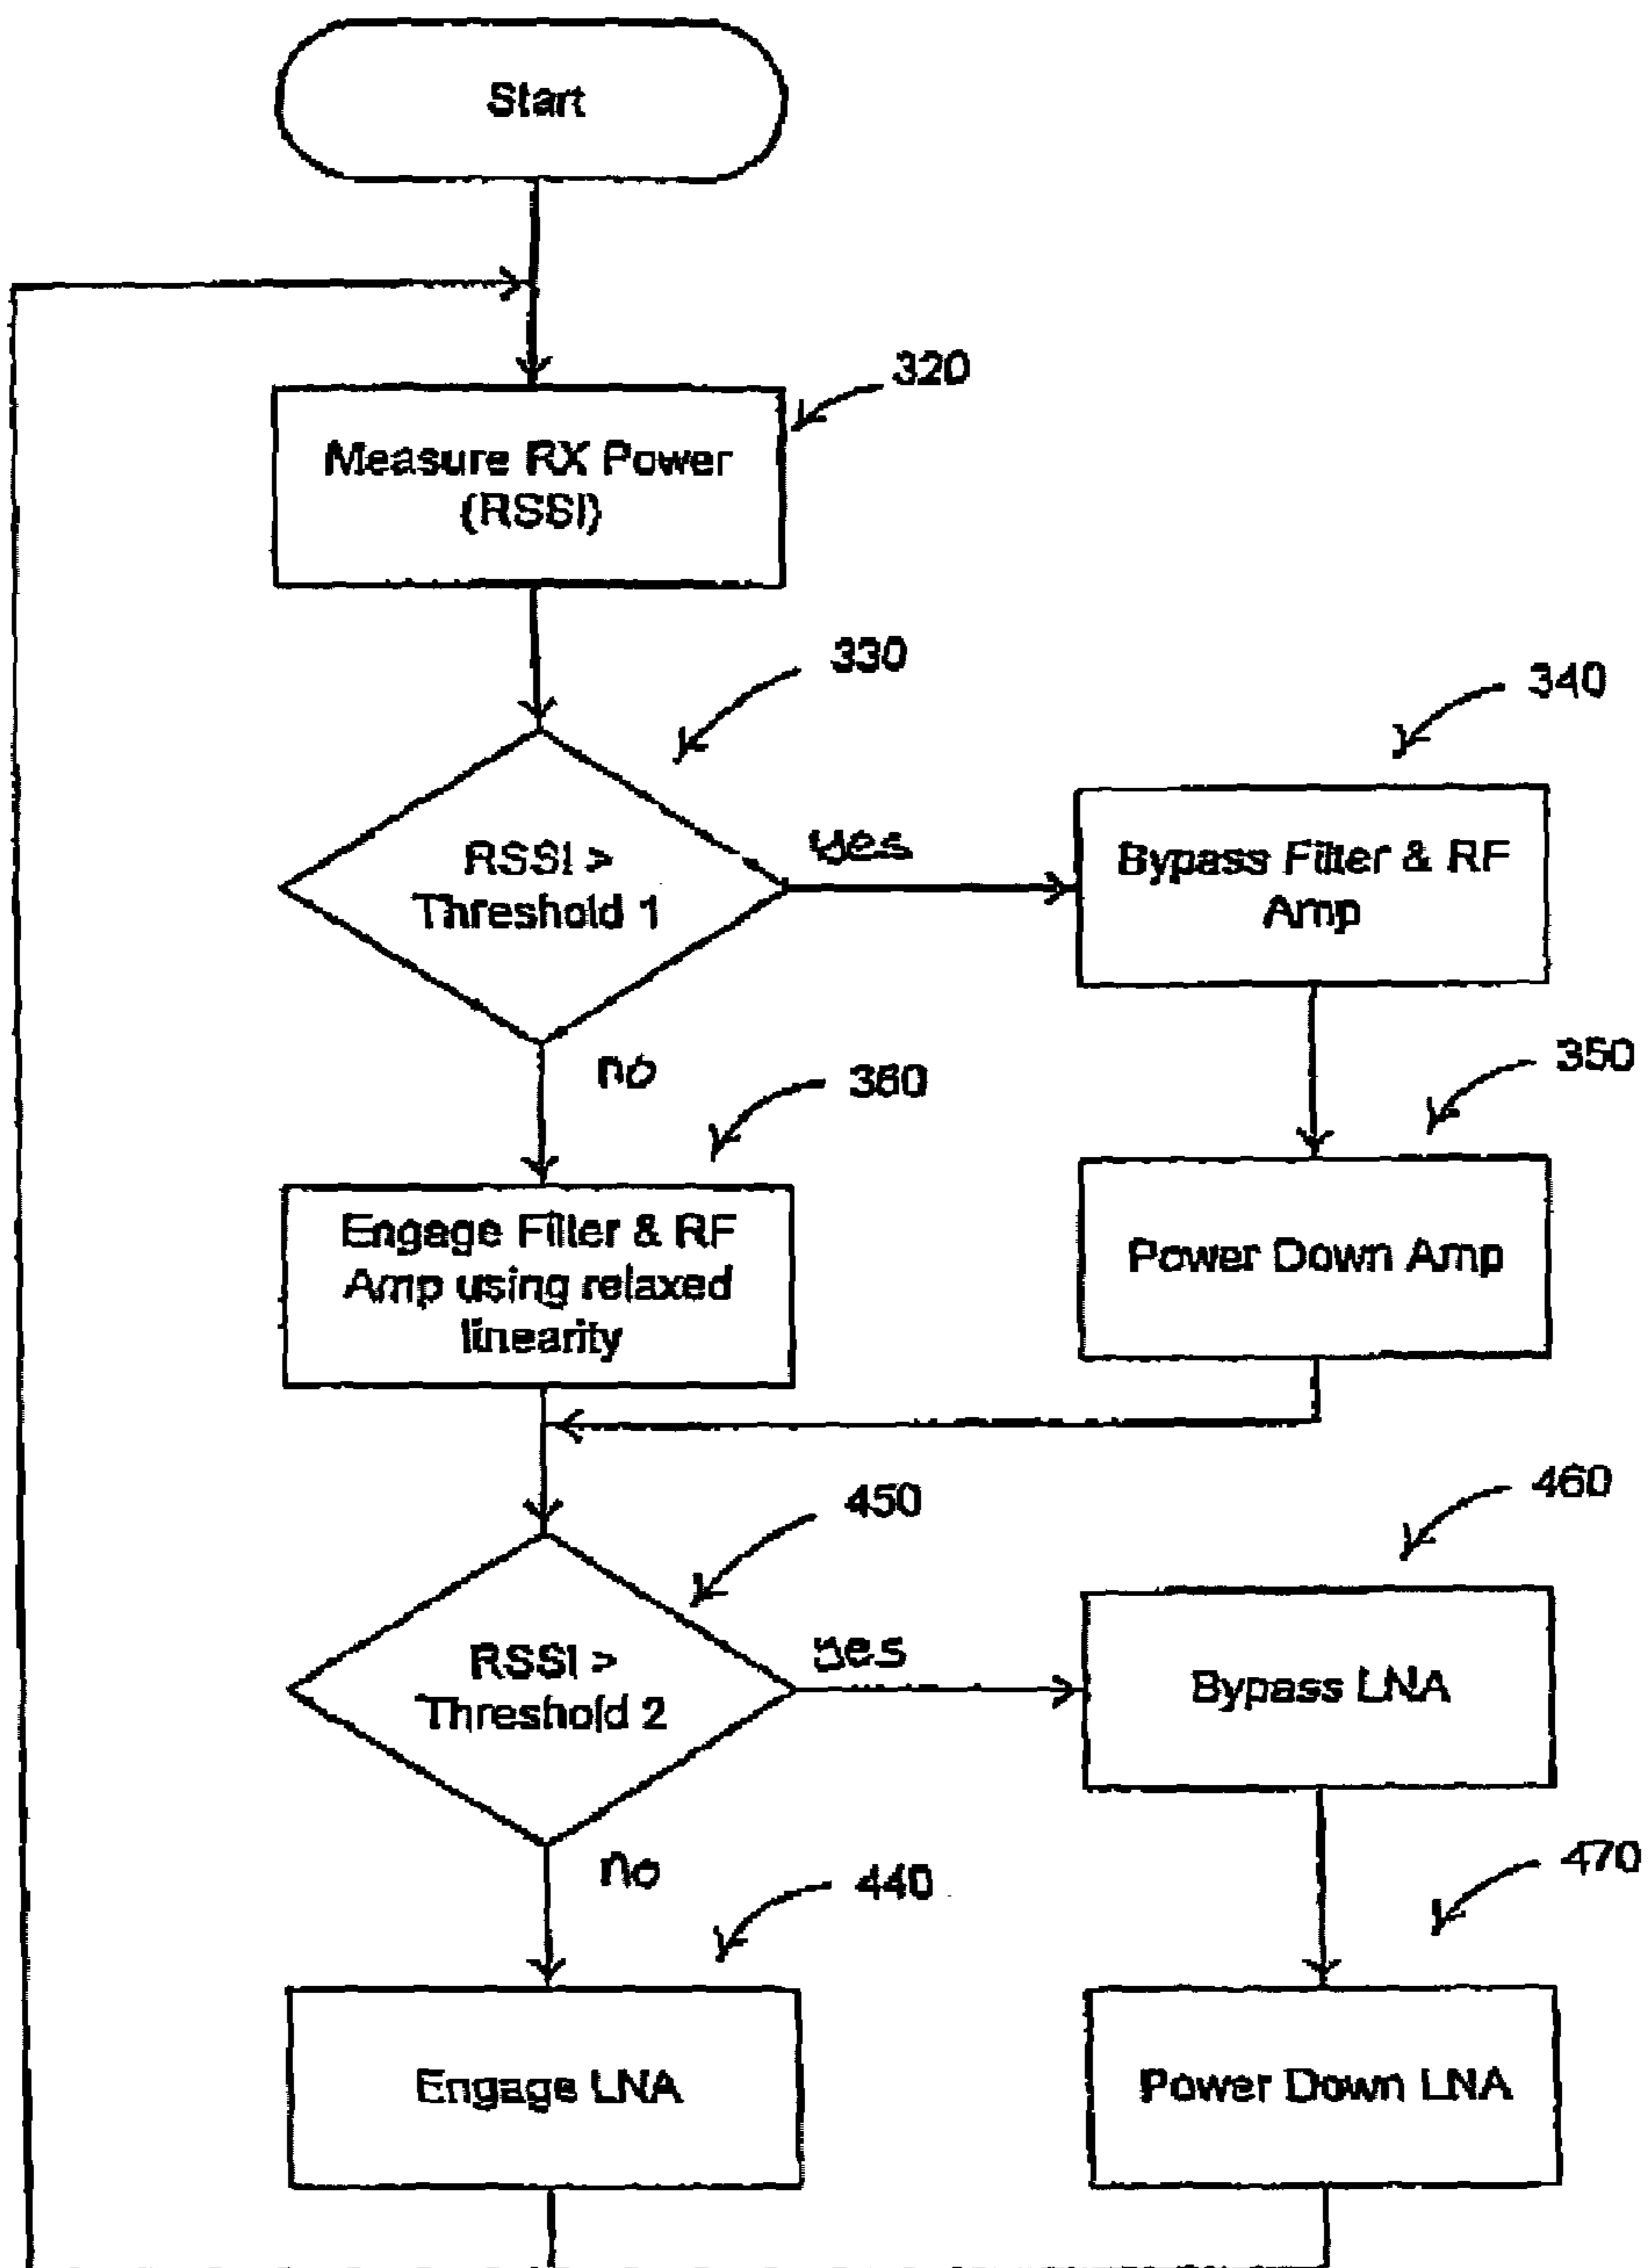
Start

320

Measure RX Power (RSSI)

330

340

RSSI > Threshold 1

yes

Bypass Filter & RF Amp

no

380

350

Engage Filter & RF Amp using relaxed linearity

Power Down Amp

450

460

RSSI > Threshold 2

yes

Bypass LNA

no

440

470

Engage LNA

Power Down LNA